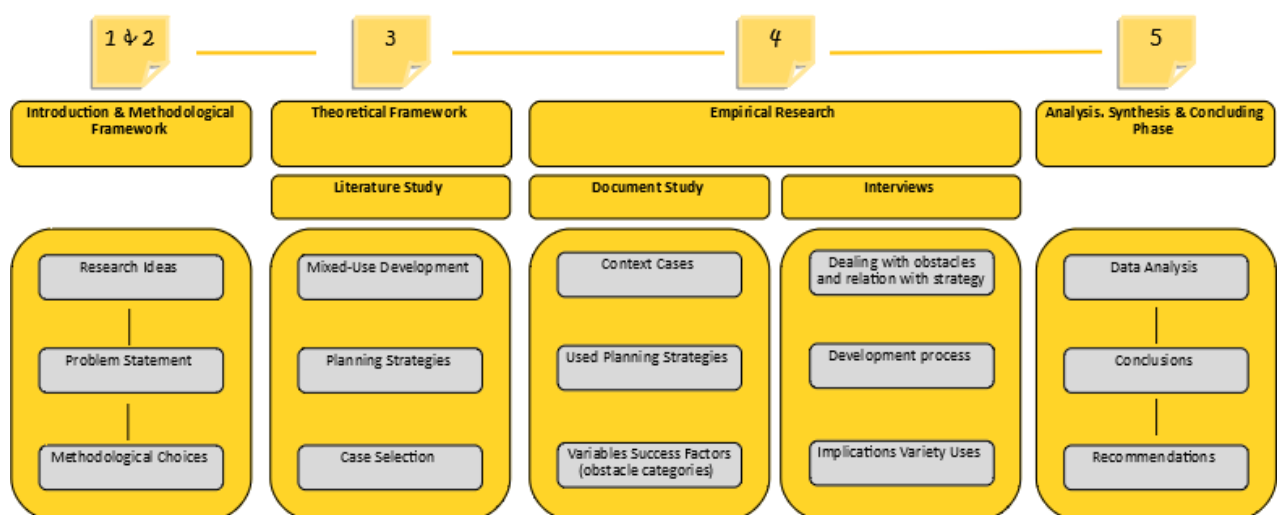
1 & 2

3

4

5

Introduction & Methodological Framework

Theoretical Framework

Empirical Research

Analysis. Synthesis & Concluding Phase

Literature Study

Document Study

Interviews

Research Ideas

Problem Statement

Methodological Choices

Mixed-Use Development

Planning Strategies

Case Selection

Context Cases

Used Planning Strategies

Variables Success Factors (obstacle categories)

Dealing with obstacles and relation with strategy

Development process

Implications Variety Uses

Data Analysis

Conclusions

Recommendations